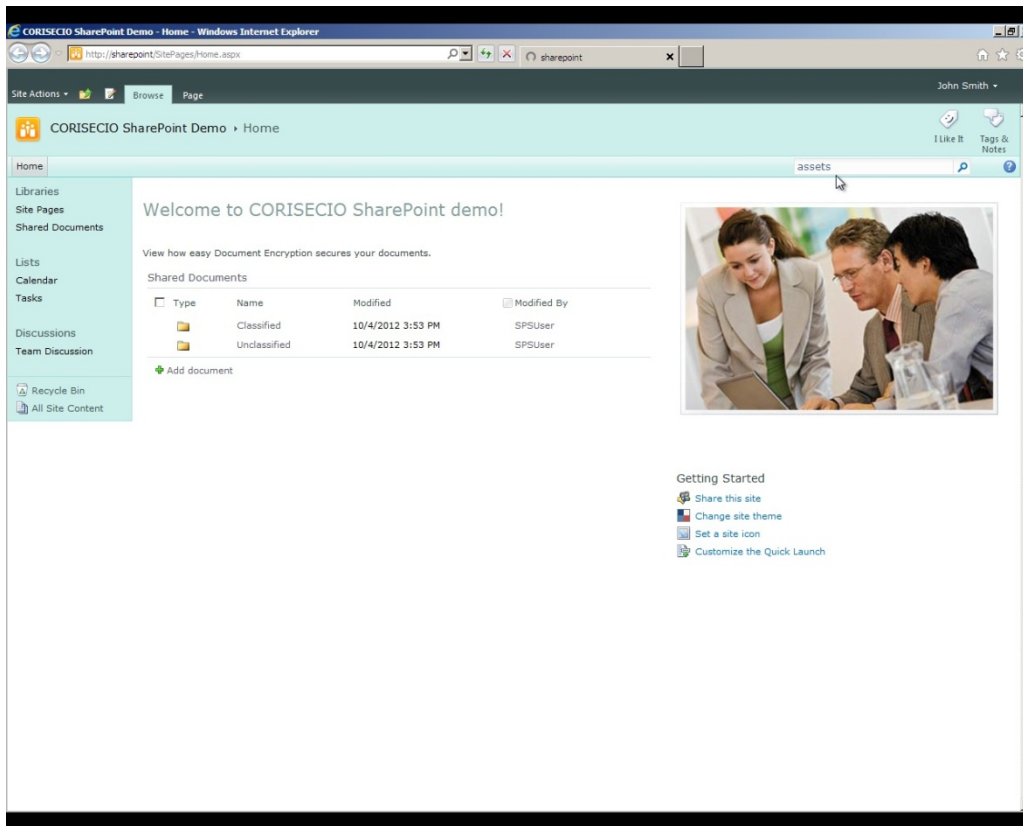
CORISECIO SharePoint Demo - Home - Windows Internet Explorer

http://sharepoint/SitePages/Home.aspx

sharepoint

Site Actions Browse Page

John Smith

CORISECIO SharePoint Demo ▸ Home

I Like It Tags & Notes

Home

assets

Libraries
Site Pages
Shared Documents

Lists
Calendar
Tasks

Discussions
Team Discussion

Recycle Bin
All Site Content

Welcome to CORISECIO SharePoint demo!

View how easy Document Encryption secures your documents.

Shared Documents

| Type | Name | Modified | Modified By |
|---|---|---|---|
| | Classified | 10/4/2012 3:53 PM | SPSUser |
| | Unclassified | 10/4/2012 3:53 PM | SPSUser |

Add document

Getting Started
Share this site
Change site theme
Set a site icon
Customize the Quick Launch